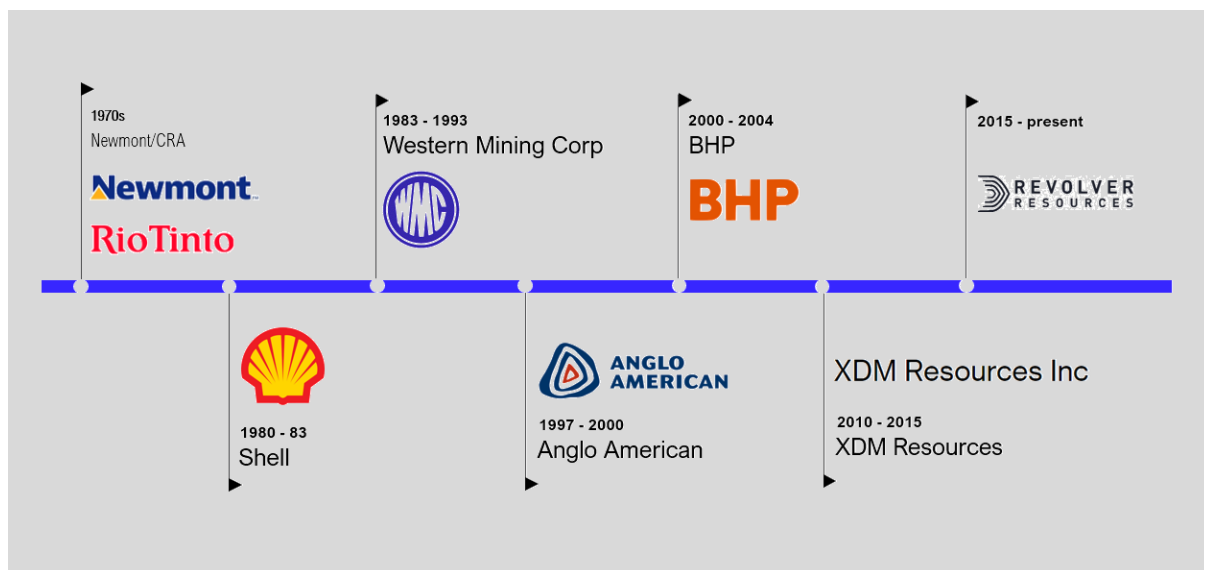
1970s
Newmont/CRA

Newmont

RioTinto

1983 - 1993
Western Mining Corp

WMC

2000 - 2004
BHP

BHP

2015 - present

REVOLVER RESOURCES

1980 - 83
Shell

ANGLO AMERICAN

1997 - 2000
Anglo American

XDM Resources Inc

2010 - 2015
XDM Resources